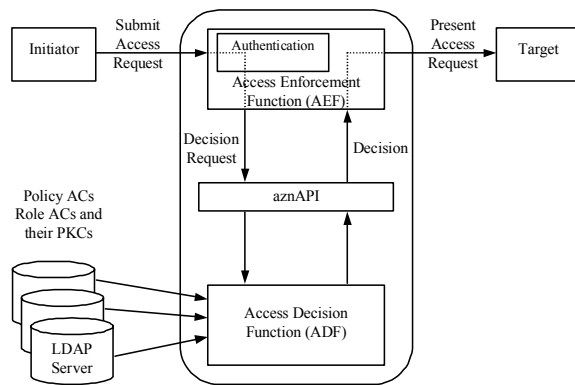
Initiator

Submit Access Request

Authentication

Access Enforcement Function (AEF)

Present Access Request

Target

Decision Request

Decision

aznAPI

Policy ACs Role ACs and their PKCs

LDAP Server

Access Decision Function (ADF)